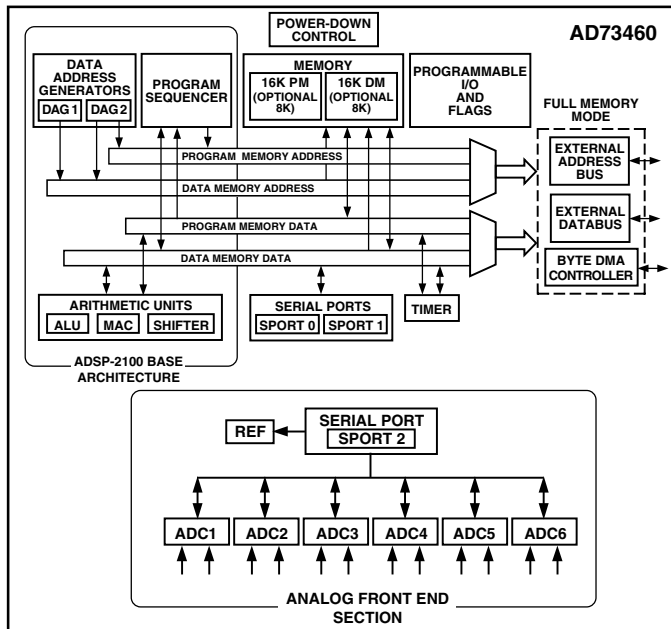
POWER-DOWN CONTROL

AD73460

DATA ADDRESS GENERATORS
DAG 1
DAG 2

PROGRAM SEQUENCER

MEMORY
16K PM (OPTIONAL 8K)
16K DM (OPTIONAL 8K)

PROGRAMMABLE I/O AND FLAGS

FULL MEMORY MODE

PROGRAM MEMORY ADDRESS

EXTERNAL ADDRESS BUS

DATA MEMORY ADDRESS

EXTERNAL DATABUS

PROGRAM MEMORY DATA

DATA MEMORY DATA

BYTE DMA CONTROLLER

ARITHMETIC UNITS
ALU
MAC
SHIFTER

SERIAL PORTS
SPORT 0
SPORT 1

TIMER

ADSP-2100 BASE ARCHITECTURE

REF

SERIAL PORT
SPORT 2

ADC1
ADC2
ADC3
ADC4
ADC5
ADC6

ANALOG FRONT END SECTION